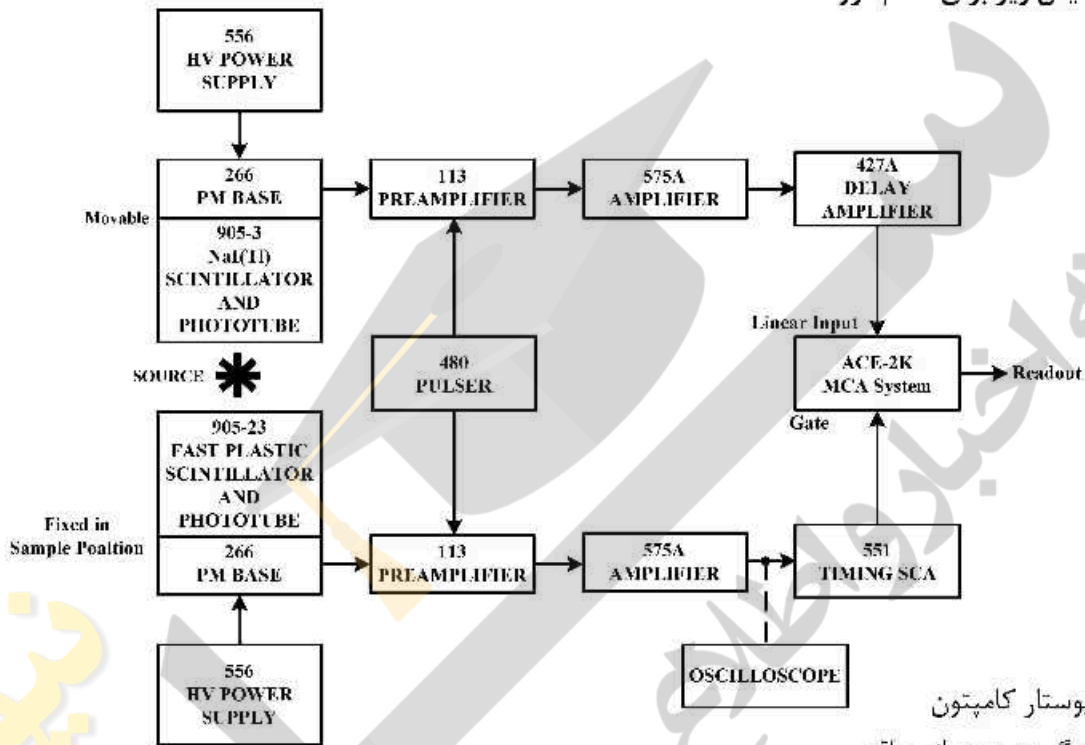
556
HV POWER
SUPPLY

266
PM BASE

Movable

905-3
NaI(Tl)
SCINTILLATOR
AND
PHOTOTUBE

113
PREAMPLIFIER

575A
AMPLIFIER

427A
DELAY
AMPLIFIER

Linear Input

ACE-2K
MCA System

Readout

Gate

SOURCE

480
PULSER

905-23
FAST PLASTIC
SCINTILLATOR
AND
PHOTOTUBE

Fixed in
Sample Position

266
PM BASE

113
PREAMPLIFIER

575A
AMPLIFIER

551
TIMING SCA

OSCILLOSCOPE

556
HV POWER
SUPPLY

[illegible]وستار کامپتون